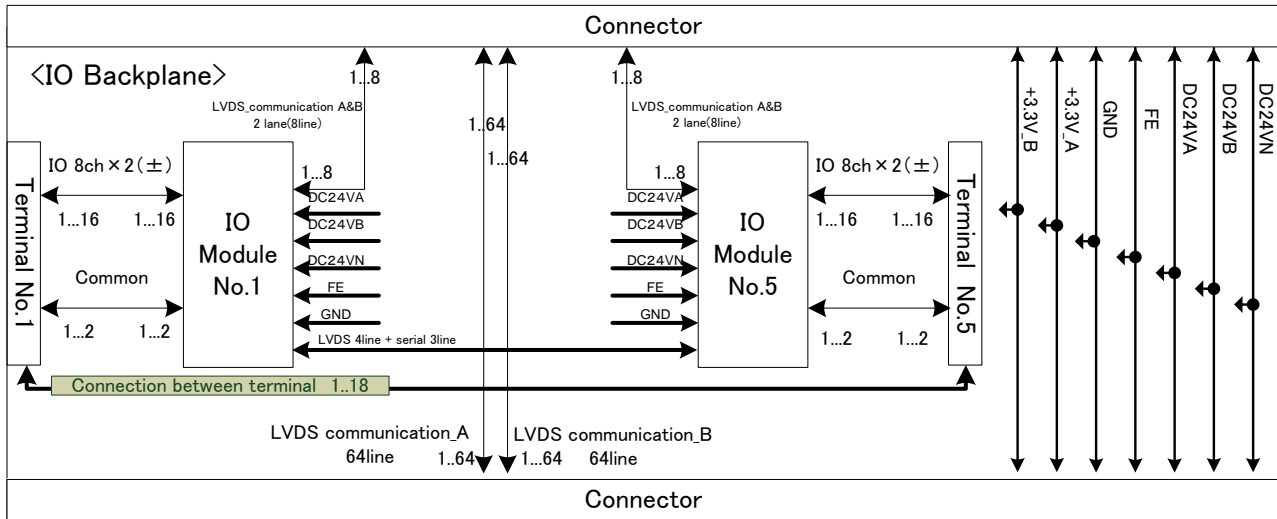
Connector

<IO Backplane>

1…8

LVDS_communication A&B
2 lane(8line)

1..64

1…64

1…8

LVDS_communication A&B
2 lane(8line)

+3.3V_B

+3.3V_A

GND

FE

DC24VA

DC24VB

DC24VN

Terminal No.1

IO 8ch × 2(±)

1…16 1…16

Common

1…2 1…2

IO Module No.1

1…8

DC24VA

DC24VB

DC24VN

FE

GND

LVDS 4line + serial 3line

1…8

DC24VA

DC24VB

DC24VN

FE

GND

IO Module No.5

IO 8ch × 2(±)

1…16 1…16

Common

1…2 1…2

Terminal No.5

Connection between terminal 1..18

LVDS communication_A
64line 1…64

LVDS communication_B
1…64 64line

Connector